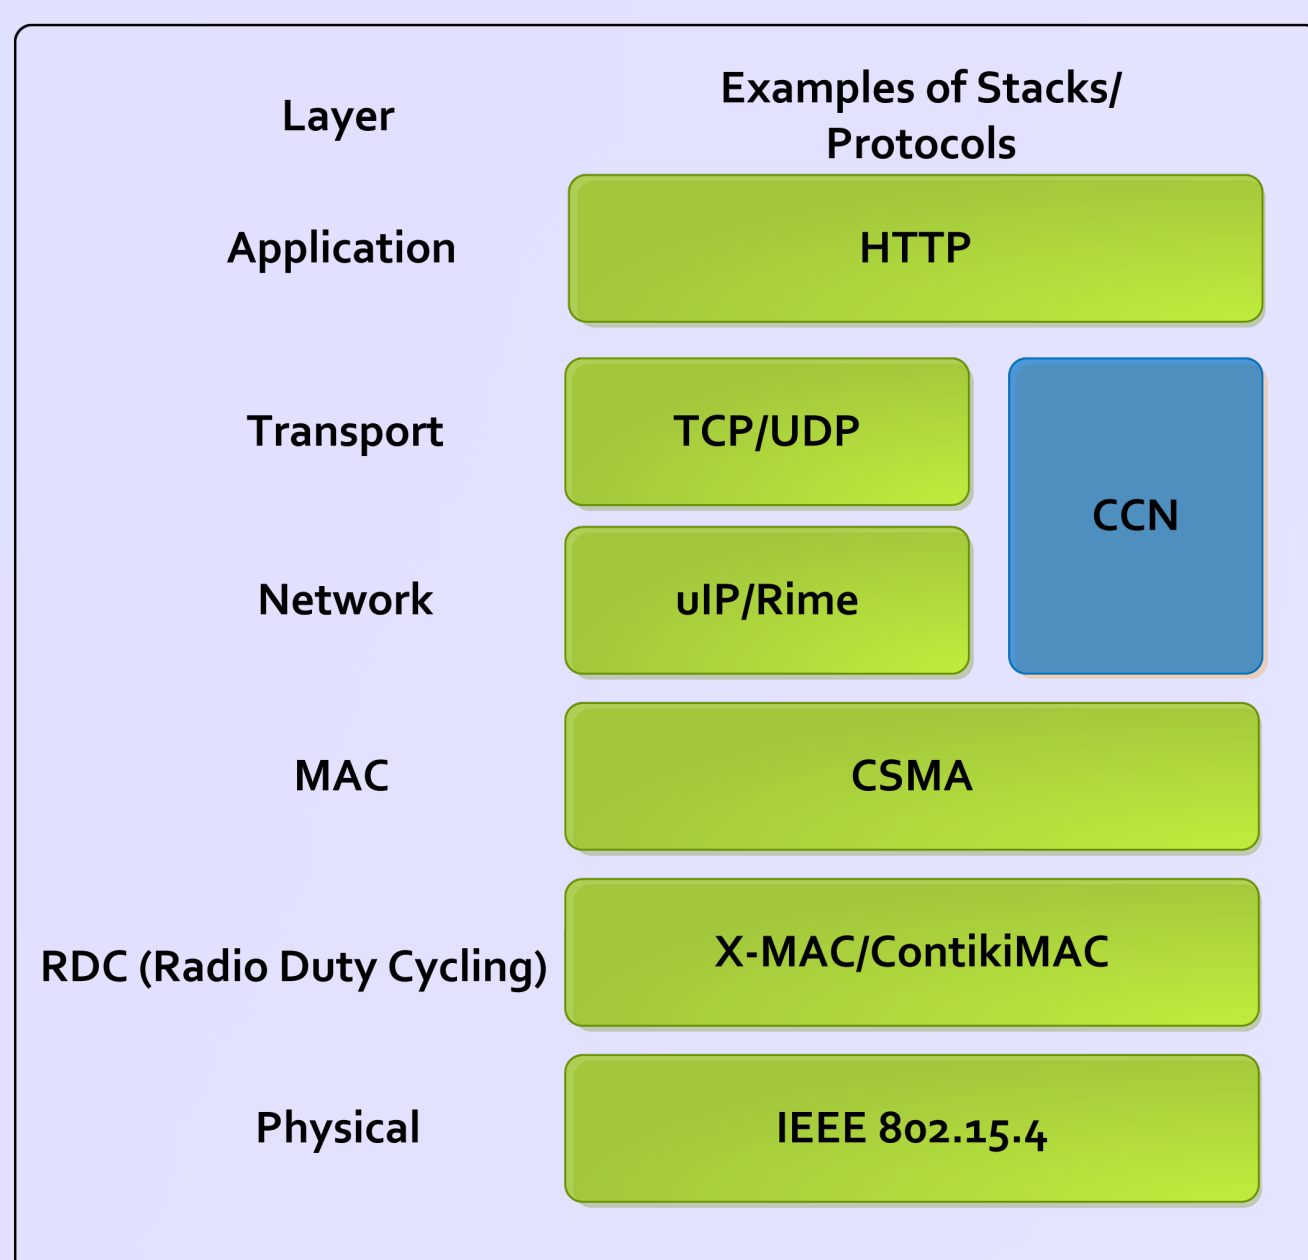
| Layer | Examples of Stacks/ Protocols | |
|---|---|---|
| Application | HTTP | |
| Transport | TCP/UDP | CCN |
| Network | uIP/Rime | CCN |
| MAC | CSMA | |
| RDC (Radio Duty Cycling) | X-MAC/ContikiMAC | |
| Physical | IEEE 802.15.4 | |